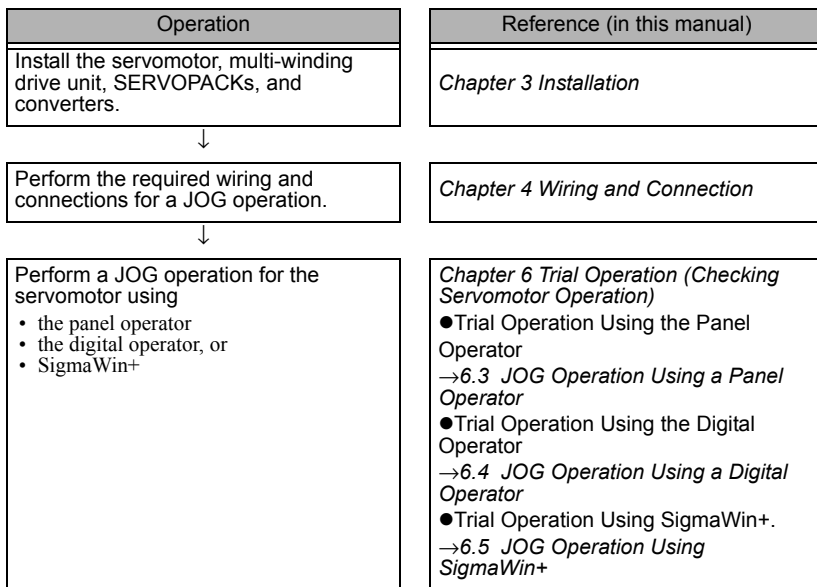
| Operation | Reference (in this manual) |
|---|---|
| Install the servomotor, multi-winding drive unit, SERVOPACKs, and converters. | *Chapter 3 Installation* |
| ↓ | |
| Perform the required wiring and connections for a JOG operation. | *Chapter 4 Wiring and Connection* |
| ↓ | |
| Perform a JOG operation for the servomotor using<br>• the panel operator<br>• the digital operator, or<br>• SigmaWin+ | *Chapter 6 Trial Operation (Checking Servomotor Operation)*<br>●Trial Operation Using the Panel Operator<br>→*6.3 JOG Operation Using a Panel Operator*<br>●Trial Operation Using the Digital Operator<br>→*6.4 JOG Operation Using a Digital Operator*<br>●Trial Operation Using SigmaWin+.<br>→*6.5 JOG Operation Using SigmaWin+* |